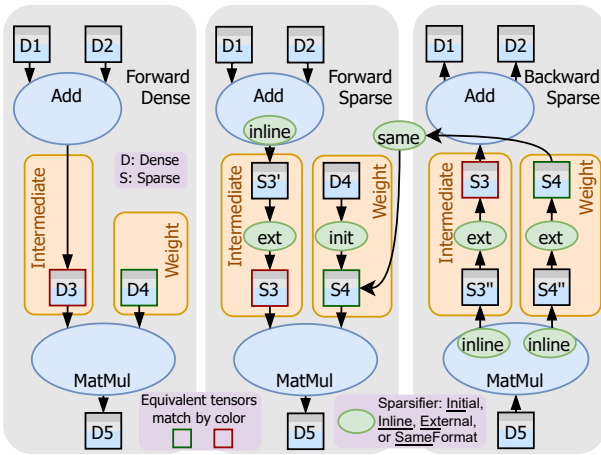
D1 D2
Add
Forward Dense
D: Dense
S: Sparse
Intermediate
D3
Weight
D4
MatMul
D5
Equivalent tensors match by color

D1 D2
Add
Forward Sparse
inline
Intermediate
S3'
ext
S3
D4
init
S4
Weight
MatMul
D5
Sparsifier: Initial, Inline, External, or SameFormat

D1 D2
Add
Backward Sparse
same
Intermediate
S3
ext
S3''
S4
ext
S4''
Weight
inline
inline
MatMul
D5